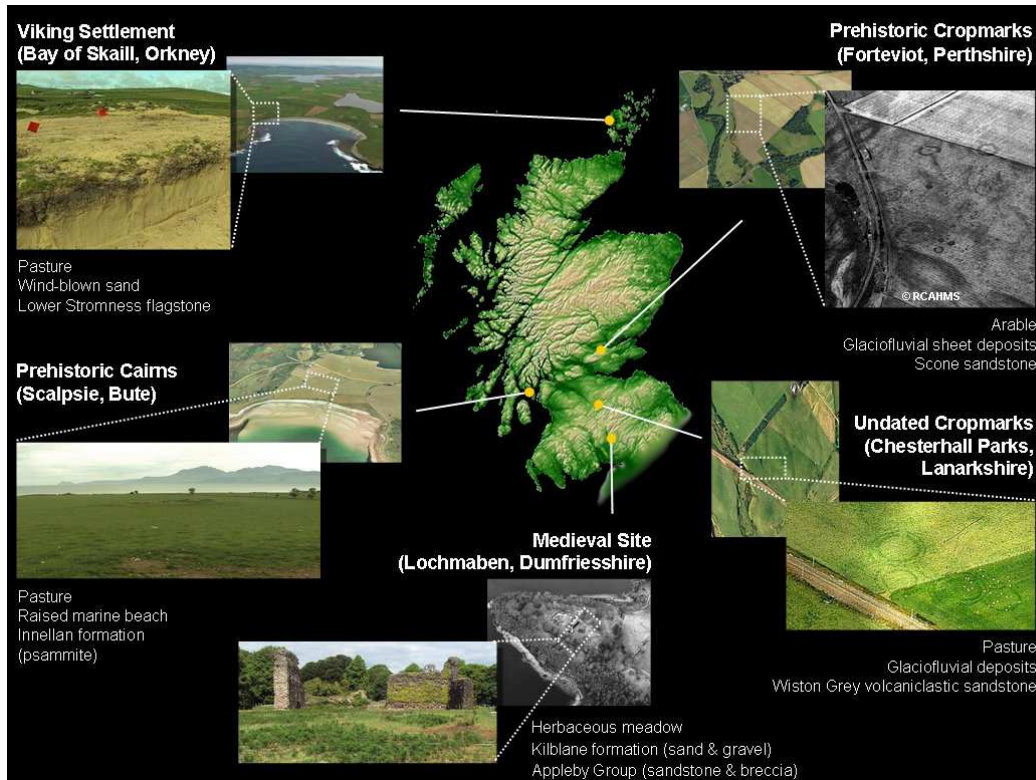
Viking Settlement
(Bay of Skaill, Orkney)

Pasture
Wind-blown sand
Lower Stromness flagstone

Prehistoric Cropmarks
(Forteviot, Perthshire)

© RCAHMS

Arable
Glaciofluvial sheet deposits
Scone sandstone

Prehistoric Cairns
(Scalpsie, Bute)

Pasture
Raised marine beach
Innellan formation
(psammite)

Undated Cropmarks
(Chesterhall Parks,
Lanarkshire)

Medieval Site
(Lochmaben, Dumfriesshire)

Pasture
Glaciofluvial deposits
Wiston Grey volcaniclastic sandstone

Herbaceous meadow
Kilblane formation (sand & gravel)
Appleby Group (sandstone & breccia)